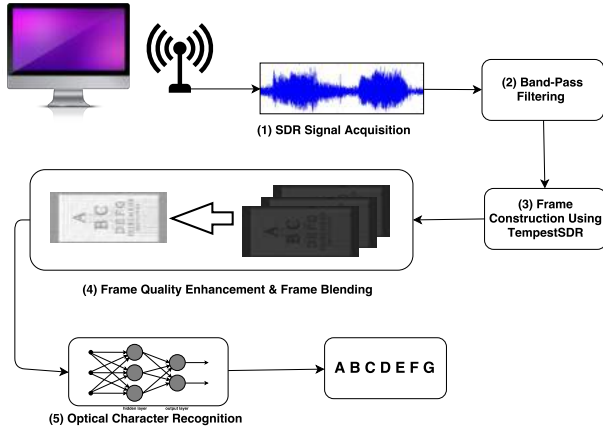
(1) SDR Signal Acquisition

(2) Band-Pass Filtering

(3) Frame Construction Using TempestSDR

A
B C
D E F G

A
B C
D E F G

(4) Frame Quality Enhancement & Frame Blending

hidden layer

output layer

(5) Optical Character Recognition

A B C D E F G